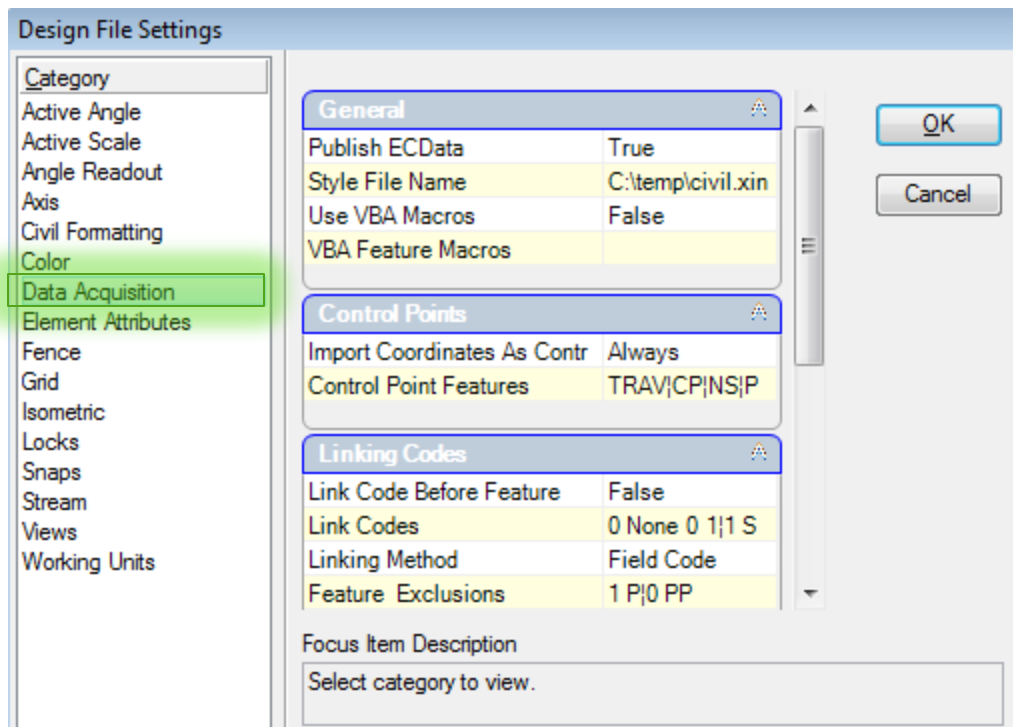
Design File Settings

Category
Active Angle
Active Scale
Angle Readout
Axis
Civil Formatting
Color
Data Acquisition
Element Attributes
Fence
Grid
Isometric
Locks
Snaps
Stream
Views
Working Units

General

| Publish ECData | True |
|---|---|
| Style File Name | C:\temp\civil.xin |
| Use VBA Macros | False |
| VBA Feature Macros | |

Control Points

| Import Coordinates As Contr | Always |
|---|---|
| Control Point Features | TRAV¦CP¦NS¦P |

Linking Codes

| Link Code Before Feature | False |
|---|---|
| Link Codes | 0 None 0 1¦1 S |
| Linking Method | Field Code |
| Feature Exclusions | 1 P¦0 PP |

OK
Cancel

Focus Item Description
Select category to view.